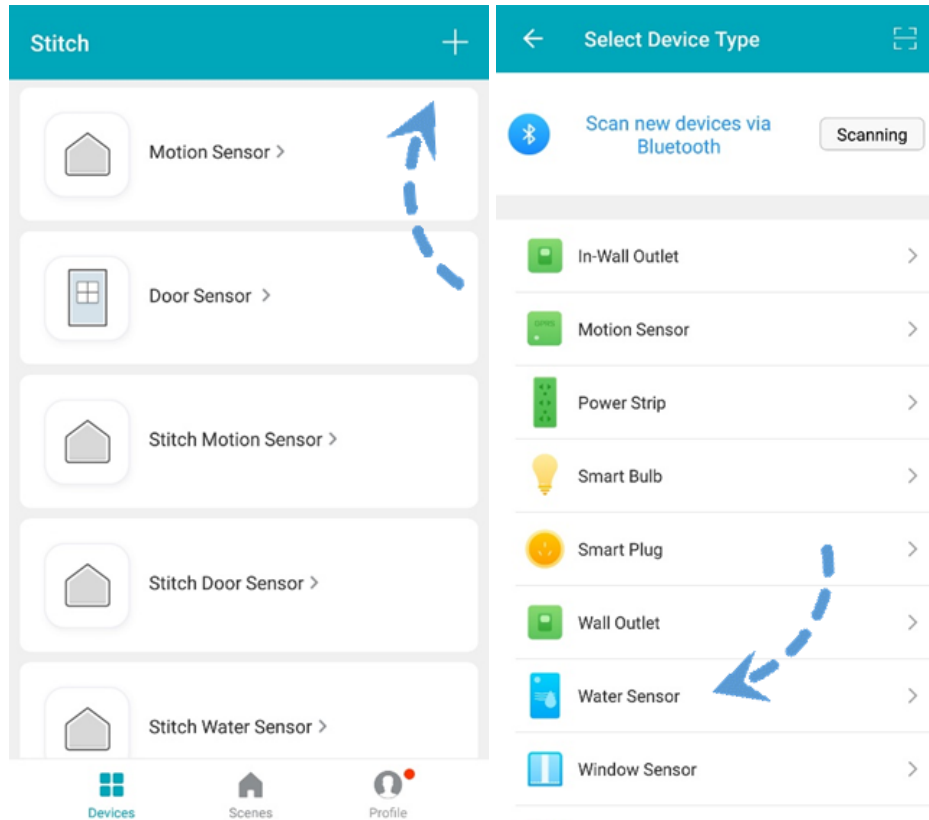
Stitch +

Motion Sensor >

Door Sensor >

Stitch Motion Sensor >

Stitch Door Sensor >

Stitch Water Sensor >

Devices

Scenes

Profile

Select Device Type

Scan new devices via Bluetooth

Scanning

In-Wall Outlet >

Motion Sensor >

Power Strip >

Smart Bulb >

Smart Plug >

Wall Outlet >

Water Sensor >

Window Sensor >